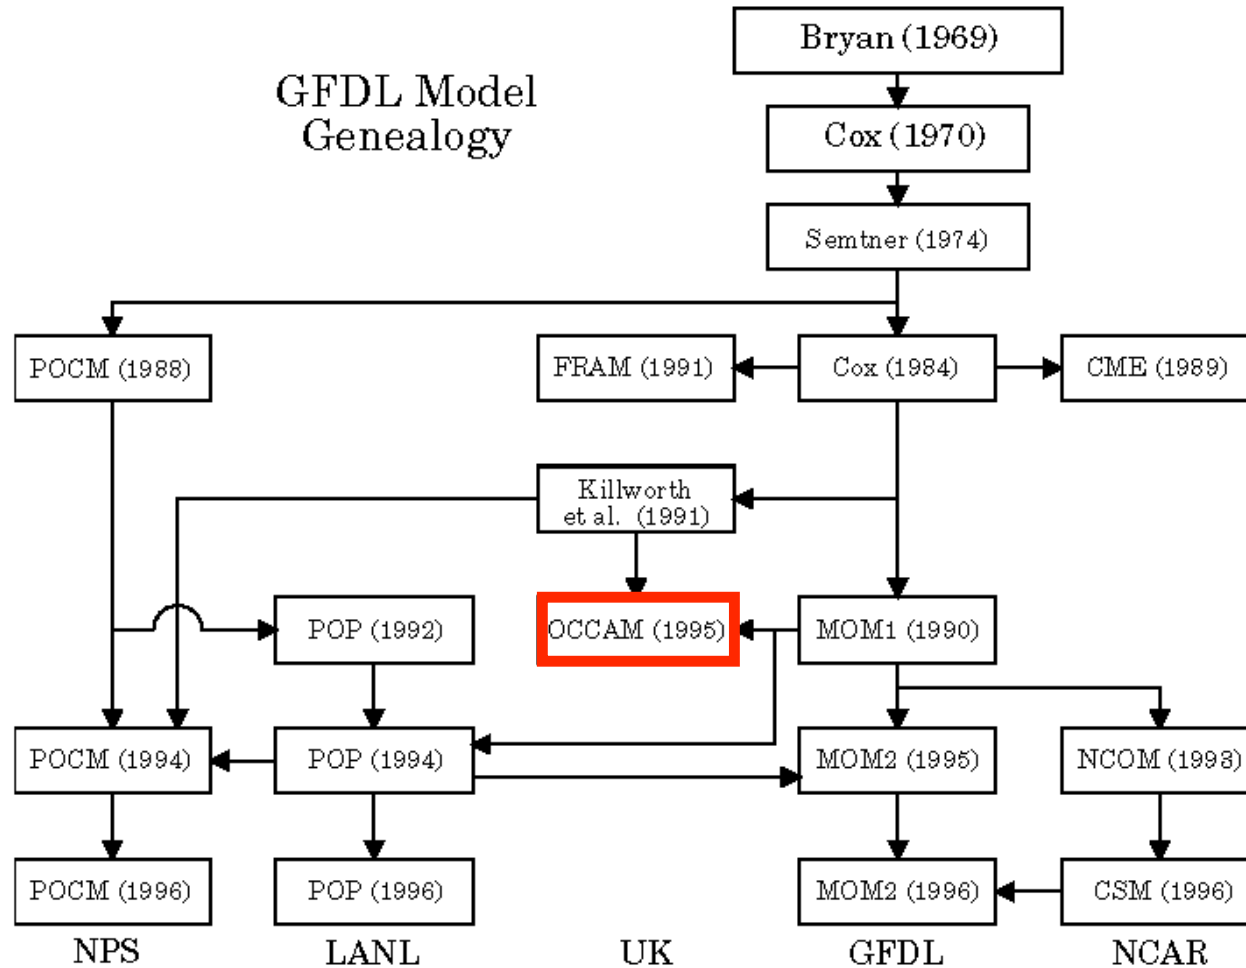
GFDL Model Genealogy

Bryan (1969)

Cox (1970)

Semtner (1974)

POCM (1988)

FRAM (1991)

Cox (1984)

CME (1989)

Killworth et al. (1991)

POP (1992)

OCCAM (1995)

MOM1 (1990)

POCM (1994)

POP (1994)

MOM2 (1995)

NCOM (1993)

POCM (1996)

POP (1996)

MOM2 (1996)

CSM (1996)

NPS

LANL

UK

GFDL

NCAR